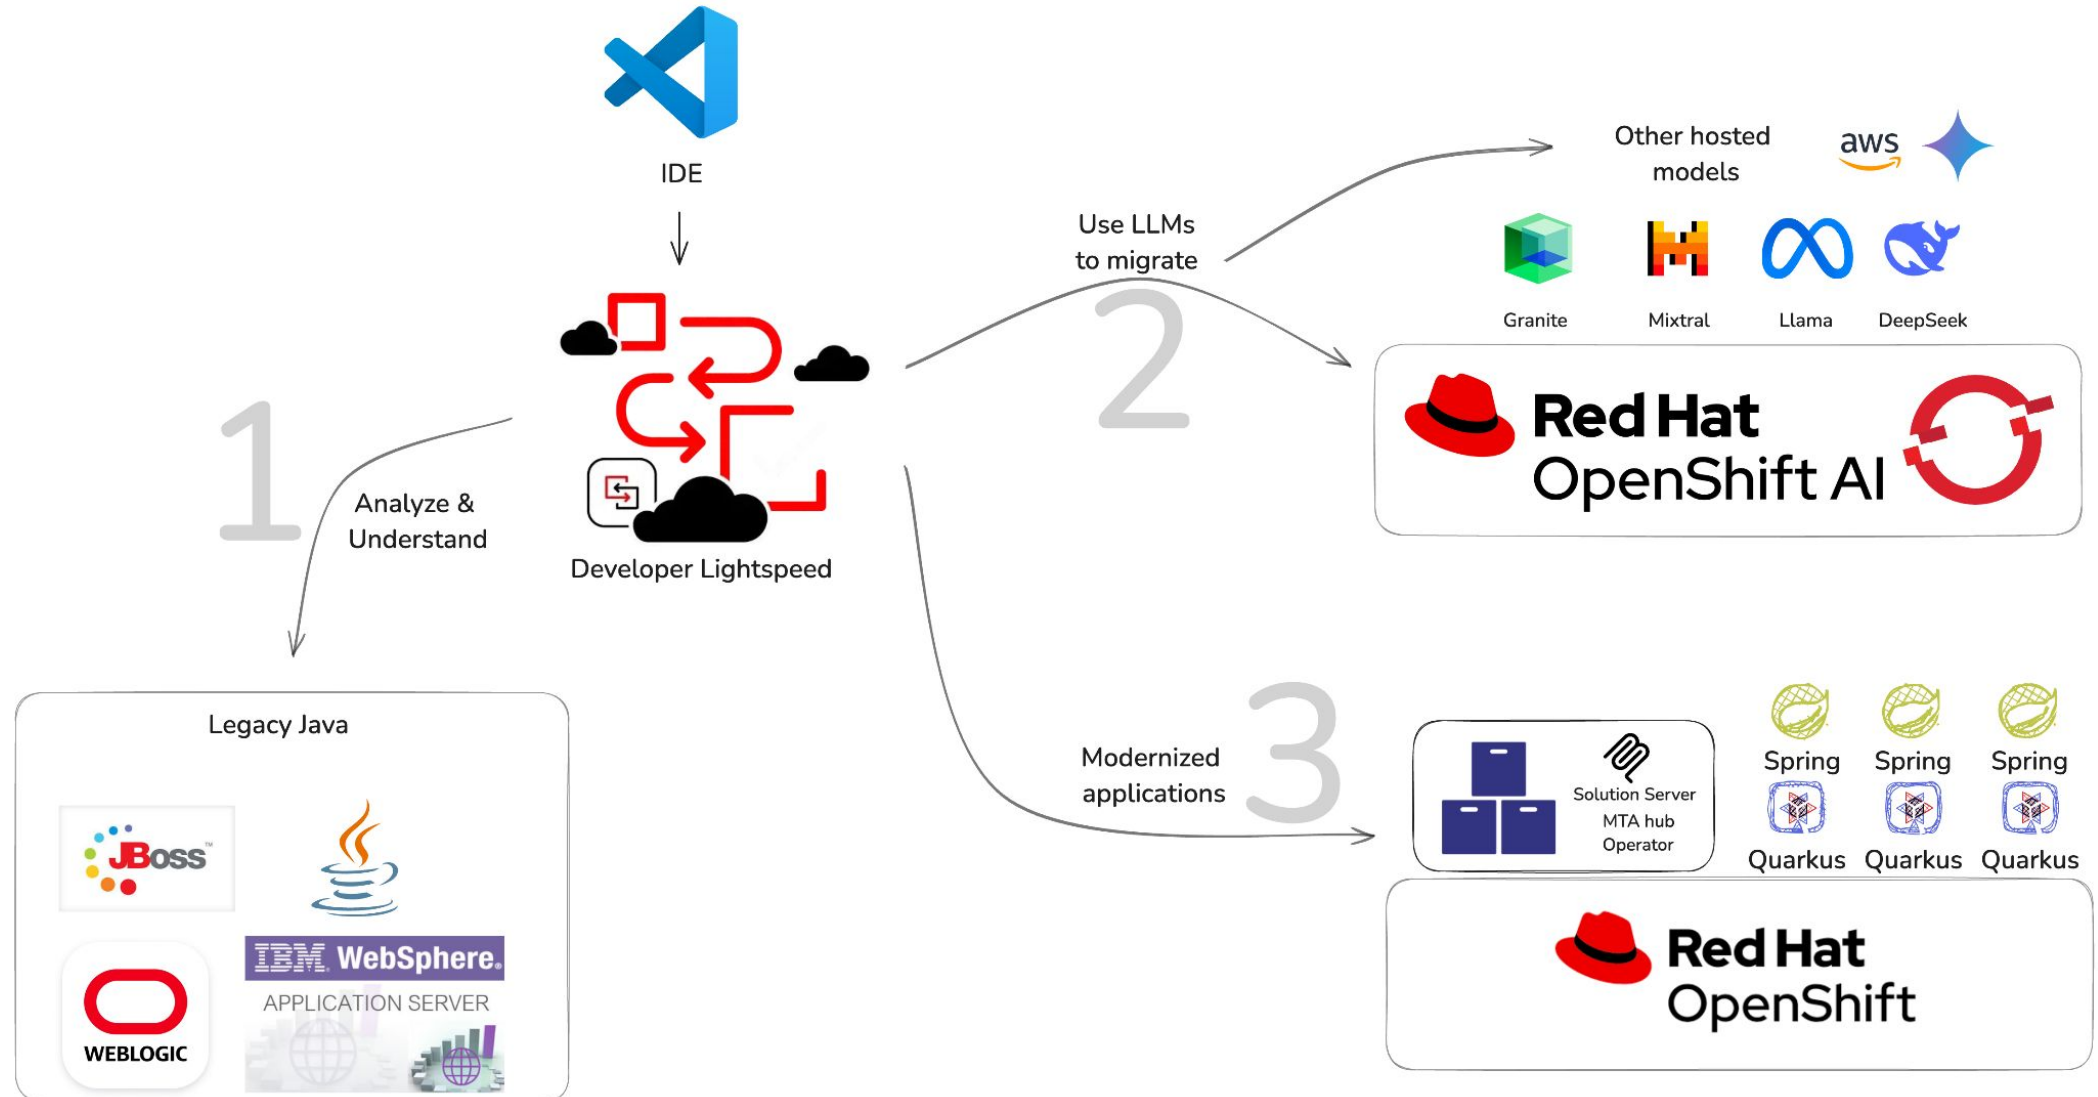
IDE

Developer Lightspeed

1

Analyze & Understand

2

Use LLMs to migrate

Other hosted models

aws

Granite

Mixtral

Llama

DeepSeek

Red Hat OpenShift AI

3

Modernized applications

Solution Server MTA hub Operator

Spring

Spring

Spring

Quarkus

Quarkus

Quarkus

Red Hat OpenShift

Legacy Java

JBoss

WEBLOGIC

IBM WebSphere.

APPLICATION SERVER